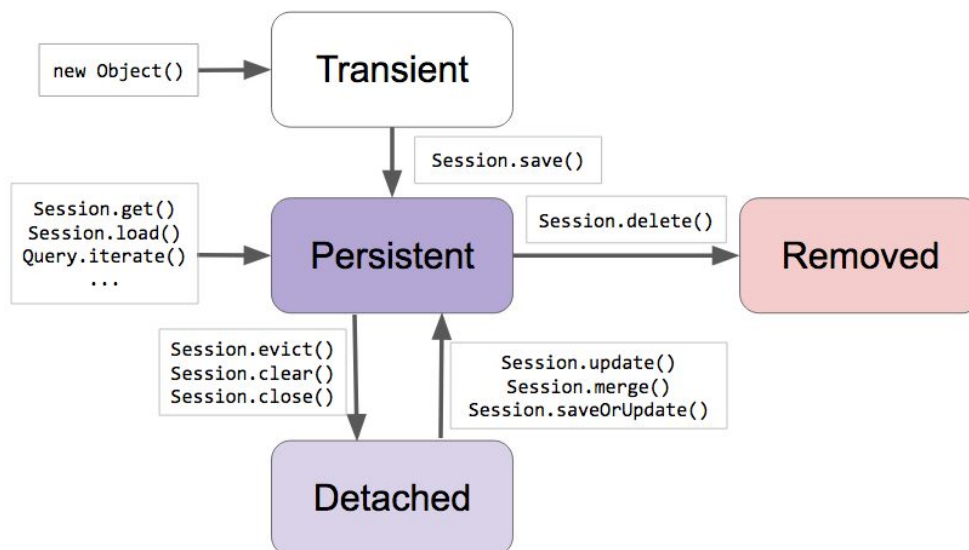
new Object()

Transient

Session.save()

Session.get()
Session.load()
Query.iterate()
...

Persistent

Session.delete()

Removed

Session.evict()
Session.clear()
Session.close()

Session.update()
Session.merge()
Session.saveOrUpdate()

Detached